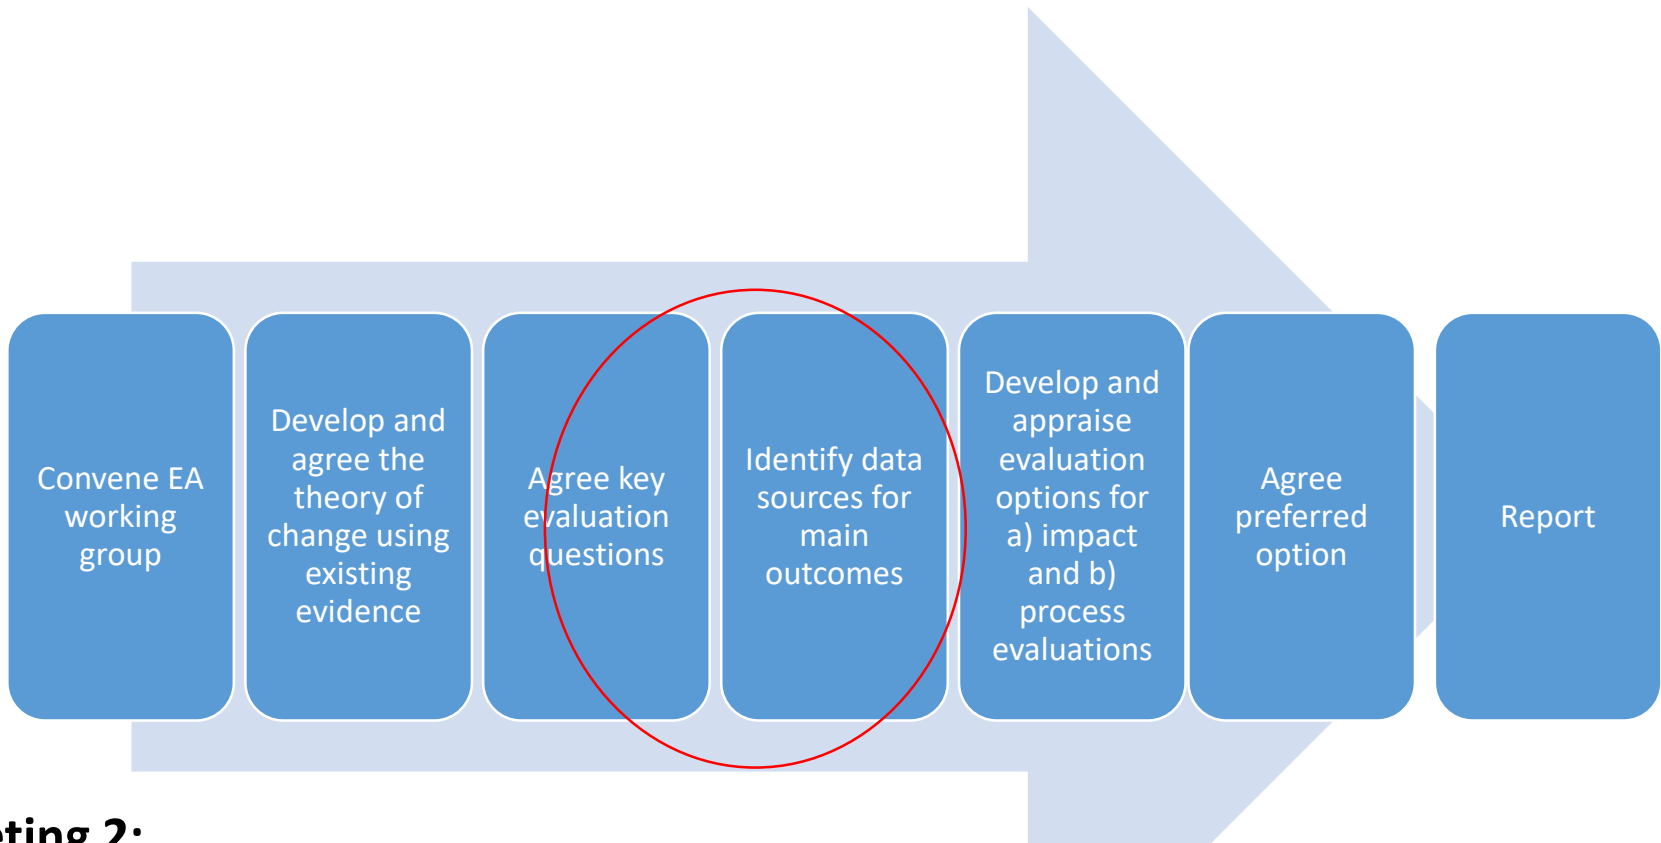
Convene EA working group

Develop and agree the theory of change using existing evidence

Agree key evaluation questions

Identify data sources for main outcomes

Develop and appraise evaluation options for a) impact and b) process evaluations

Agree preferred option

Report

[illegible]ting 2: